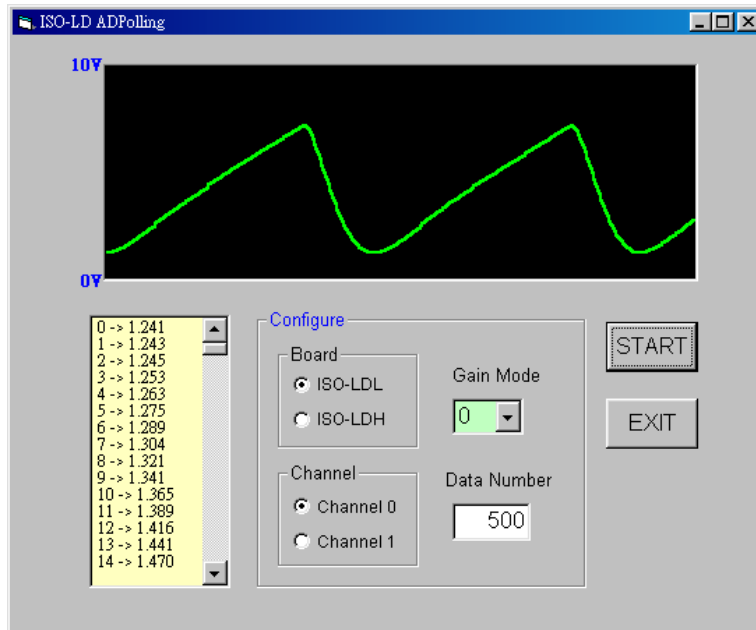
ISO-LD ADPolling

10V

0V

0 -> 1.241
1 -> 1.243
2 -> 1.245
3 -> 1.253
4 -> 1.263
5 -> 1.275
6 -> 1.289
7 -> 1.304
8 -> 1.321
9 -> 1.341
10 -> 1.365
11 -> 1.389
12 -> 1.416
13 -> 1.441
14 -> 1.470

Configure

Board
ISO-LDL
ISO-LDH

Channel
Channel 0
Channel 1

Gain Mode
0

Data Number
500

START

EXIT